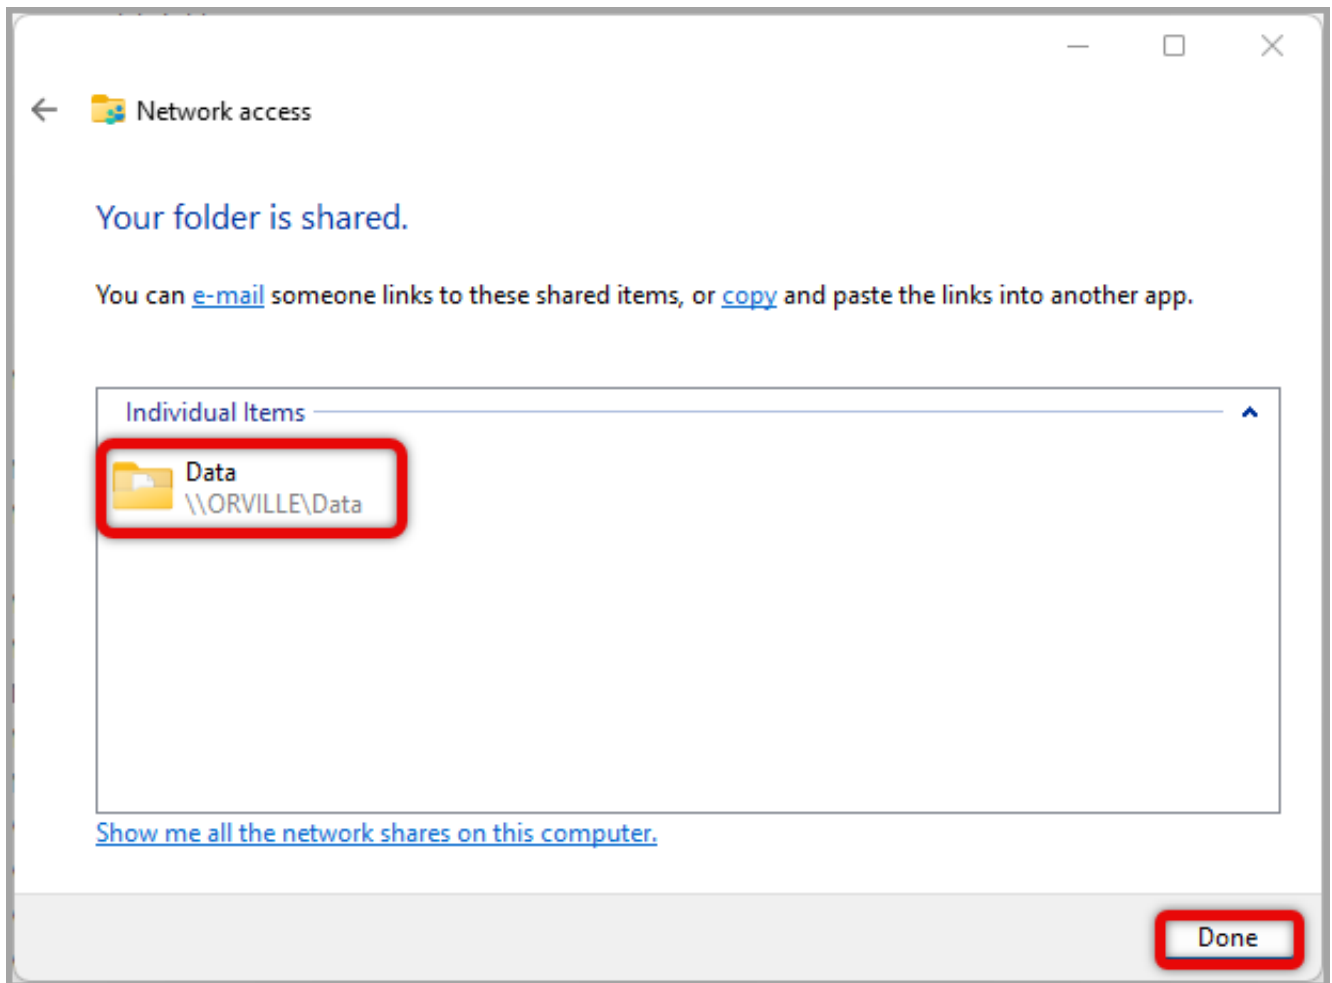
Network access

Your folder is shared.

You can e-mail someone links to these shared items, or copy and paste the links into another app.

Individual Items

Data
\\ORVILLE\Data

Show me all the network shares on this computer.

Done